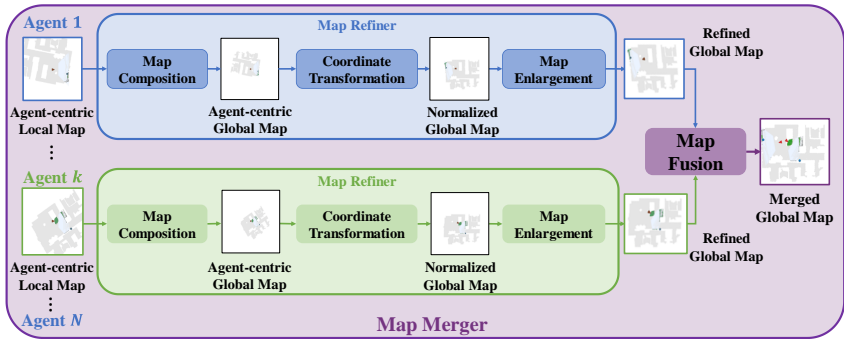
Agent 1

Map Refiner

Map Composition

Coordinate Transformation

Map Enlargement

Refined Global Map

Agent-centric Local Map

Agent-centric Global Map

Normalized Global Map

⋮

Map Fusion

Merged Global Map

Agent $k$

Map Refiner

Map Composition

Coordinate Transformation

Map Enlargement

Refined Global Map

Agent-centric Local Map

Agent-centric Global Map

Normalized Global Map

⋮

Agent $N$

Map Merger